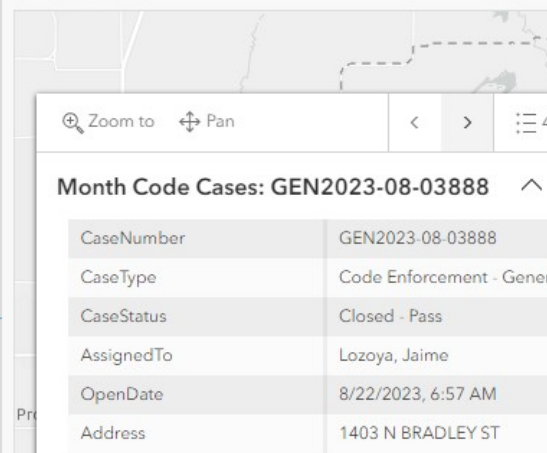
Zoom to Pan

< >

Month Code Cases: GEN2023-08-03888

| CaseNumber | GEN2023-08-03888 |
|---|---|
| CaseType | Code Enforcement - Gener |
| CaseStatus | Closed - Pass |
| AssignedTo | Lozoya, Jaime |
| OpenDate | 8/22/2023, 6:57 AM |
| Address | 1403 N BRADLEY ST |

Pr